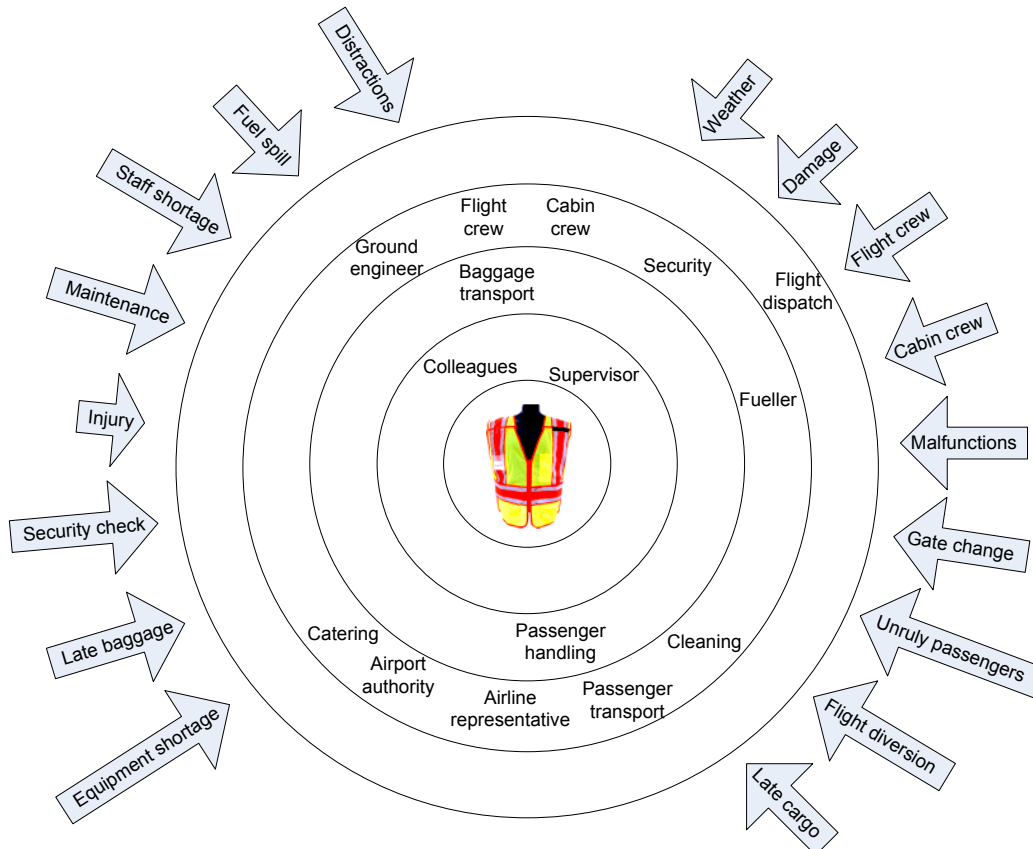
Distractions

Fuel spill

Staff shortage

Maintenance

Injury

Security check

Late baggage

Equipment shortage

Weather

Damage

Flight crew

Cabin crew

Malfunctions

Gate change

Unruly passengers

Flight diversion

Late cargo

Flight crew

Cabin crew

Ground engineer

Baggage transport

Security

Flight dispatch

Colleagues

Supervisor

Fueller

Catering

Passenger handling

Cleaning

Airport authority

Airline representative

Passenger transport